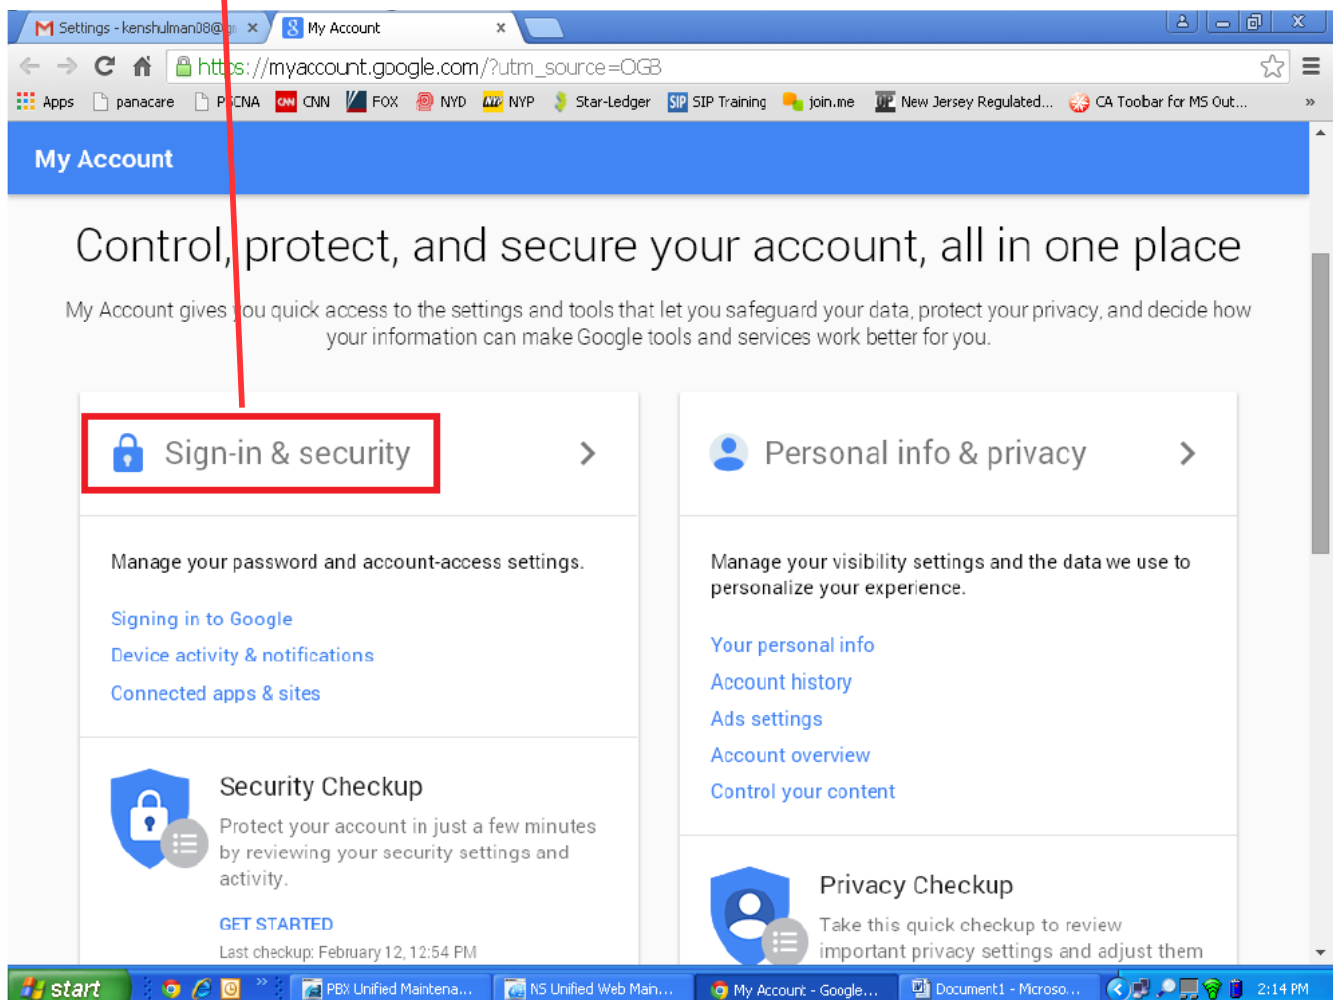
Settings - kenshulman08@g × My Account ×

https://myaccount.google.com/?utm_source=OGB

Apps panacare PSCNA CNN FOX NYD NYP Star-Ledger SIP Training join.me New Jersey Regulated... CA Toobar for MS Out... »

My Account

Control, protect, and secure your account, all in one place

My Account gives you quick access to the settings and tools that let you safeguard your data, protect your privacy, and decide how your information can make Google tools and services work better for you.

Sign-in & security

Manage your password and account-access settings.

Signing in to Google
Device activity & notifications
Connected apps & sites

Security Checkup

Protect your account in just a few minutes by reviewing your security settings and activity.

GET STARTED

Last checkup: February 12, 12:54 PM

Personal info & privacy

Manage your visibility settings and the data we use to personalize your experience.

Your personal info
Account history
Ads settings
Account overview
Control your content

Privacy Checkup

Take this quick checkup to review important privacy settings and adjust them

start PBX Unified Maintena... NS Unified Web Man... My Account - Google... Document1 - Microso... 2:14 PM